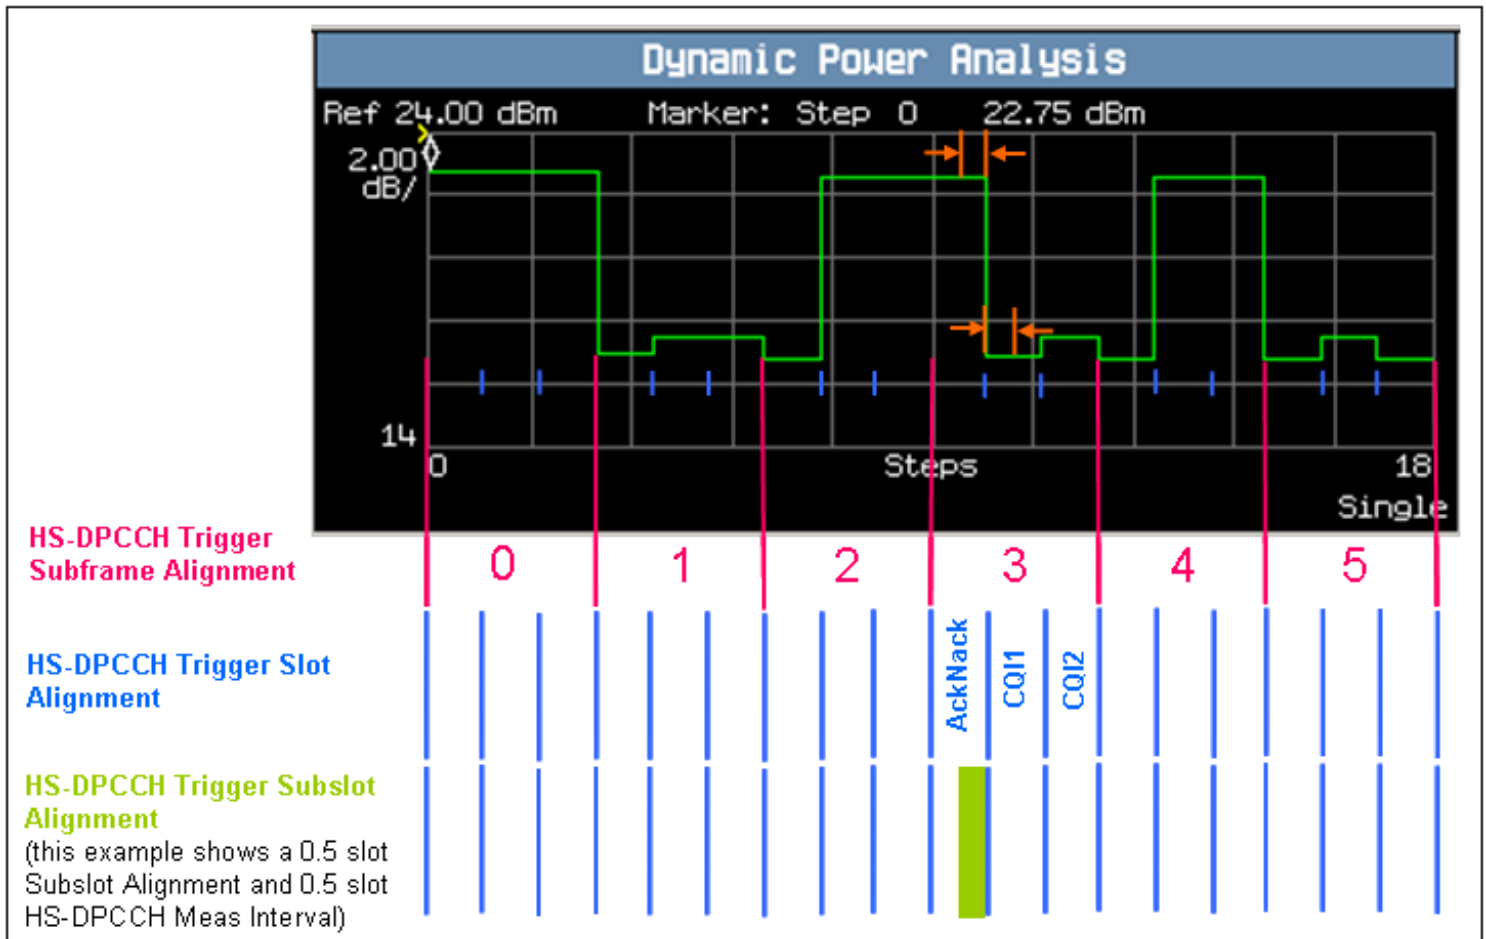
Dynamic Power Analysis

Ref 24.00 dBm    Marker: Step 0    22.75 dBm

2.00 dB/

14

0    Steps    18

Single

HS-DPCCH Trigger Subframe Alignment

0 1 2 3 4 5

HS-DPCCH Trigger Slot Alignment

AckNack CQI1 CQI2

HS-DPCCH Trigger Subslot Alignment
(this example shows a 0.5 slot Subslot Alignment and 0.5 slot HS-DPCCH Meas Interval)